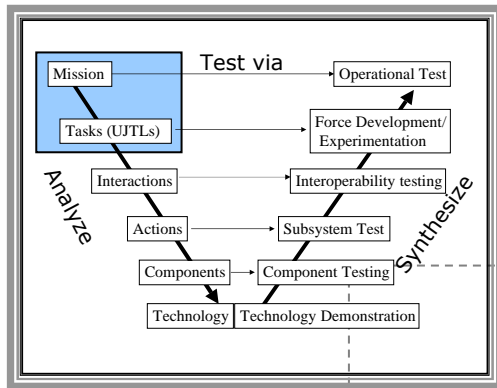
Test via

Mission

Operational Test

Tasks (UJTLs)

Force Development/ Experimentation

Analyze

Interactions

Interoperability testing

Actions

Subsystem Test

Synthesize

Components

Component Testing

Technology

Technology Demonstration